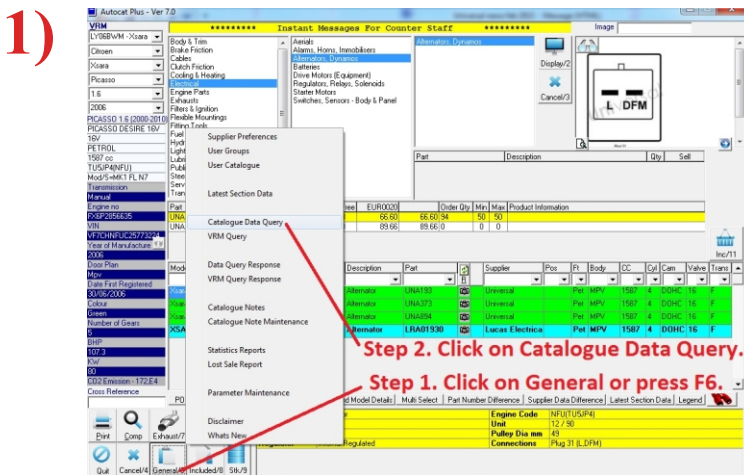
1)

Autocat Plus - Ver 7.0

********** Instant Messages For Counter Staff **********

Image

VRM
LY06BWM - Xsara
Citroen
Xsara
Picasso
1.6
2006
PICASSO 1.6 (2000-2010)
PICASSO DESIRE 16V
16V
PETROL
1587 cc
TU5JP4(NFU)
Mod/5=MK1 FL N7
Transmission
Manual
Engine no
FXEP2856635
VIN
VF7CHNFUC25773224
Year of Manufacture
2006
Door Plan
Mpv
Date First Registered
30/06/2006
Colour
Green
Number of Gears
5
BHP
107.3
KW
80
CO2 Emission - 172.E4
Cross Reference

Body & Trim
Brake Friction
Cables
Clutch Friction
Cooling & Heating
Electrical
Engine Parts
Exhausts
Filters & Ignition
Flexible Mountings
Fitting Tools
Fuel
Hydr
Light
Lubri
Publi
Steer
Servi
Trans

Aerials
Alarms, Horns, Immobilisers
Alternators, Dynamos
Batteries
Drive Motors (Equipment)
Regulators, Relays, Solenoids
Starter Motors
Switches, Sensors - Body & Panel

Alternators, Dynamos

Display/2
Cancel/3

L DFM

Supplier Preferences
User Groups
User Catalogue

Latest Section Data

Catalogue Data Query
VRM Query

Data Query Response
VRM Query Response

Catalogue Notes
Catalogue Note Maintenance

Statistics Reports
Lost Sale Report

Parameter Maintenance

Disclaimer
Whats New

| Part | Description | Qty | Sell |
|---|---|---|---|

| | ree | EUR0020 | | Order Qty | Min | Max | Product Information |
|---|---|---|---|---|---|---|---|
| UNA | | 66.60 | 66.60 | 94 | 50 | 50 | |
| UNA | | 89.66 | 89.66 | 0 | 0 | 0 | |

Inc/11

| Mod | Description | Part | | Supplier | Pos | Ft | Body | CC | Cyl | Cam | Valve | Trans |
|---|---|---|---|---|---|---|---|---|---|---|---|---|
| Xsa | Alternator | UNA193 | | Universal | | Pet | MPV | 1587 | 4 | DOHC | 16 | F |
| Xsa | Alternator | UNA373 | | Universal | | Pet | MPV | 1587 | 4 | DOHC | 16 | F |
| Xsa | Alternator | UNA894 | | Universal | | Pet | MPV | 1587 | 4 | DOHC | 16 | F |
| XSA | Alternator | LRA01930 | | Lucas Electrical | | Pet | MPV | 1587 | 4 | DOHC | 16 | F |

Step 2. Click on Catalogue Data Query.

Step 1. Click on General or press F6.

P0 | d Model Details | Multi Select | Part Number Difference | Supplier Data Difference | Latest Section Data | Legend

Engine Code NFU(TU5JP4)
Unit 12 / 90
Pulley Dia mm 49
Connections Plug 31 (L.DFM)
Regulated

Print | Comp | Exhaust/7
Quit | Cancel/4 | General/6 | Included/8 | Stk/9